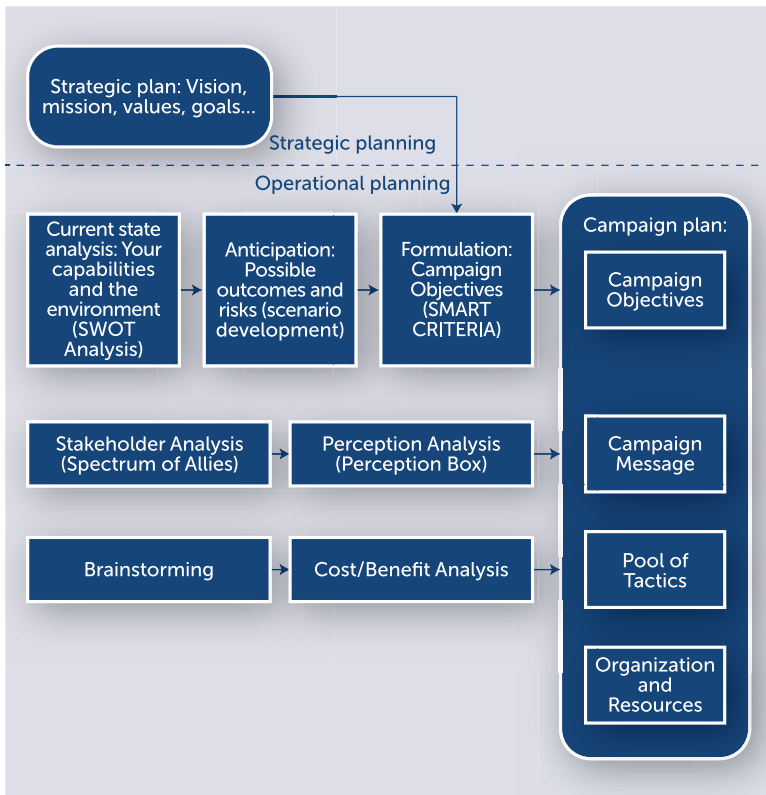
Strategic plan: Vision, mission, values, goals...

Strategic planning

Operational planning

Current state analysis: Your capabilities and the environment (SWOT Analysis)

Anticipation: Possible outcomes and risks (scenario development)

Formulation: Campaign Objectives (SMART CRITERIA)

Campaign plan:

Campaign Objectives

Stakeholder Analysis (Spectrum of Allies)

Perception Analysis (Perception Box)

Campaign Message

Brainstorming

Cost/Benefit Analysis

Pool of Tactics

Organization and Resources